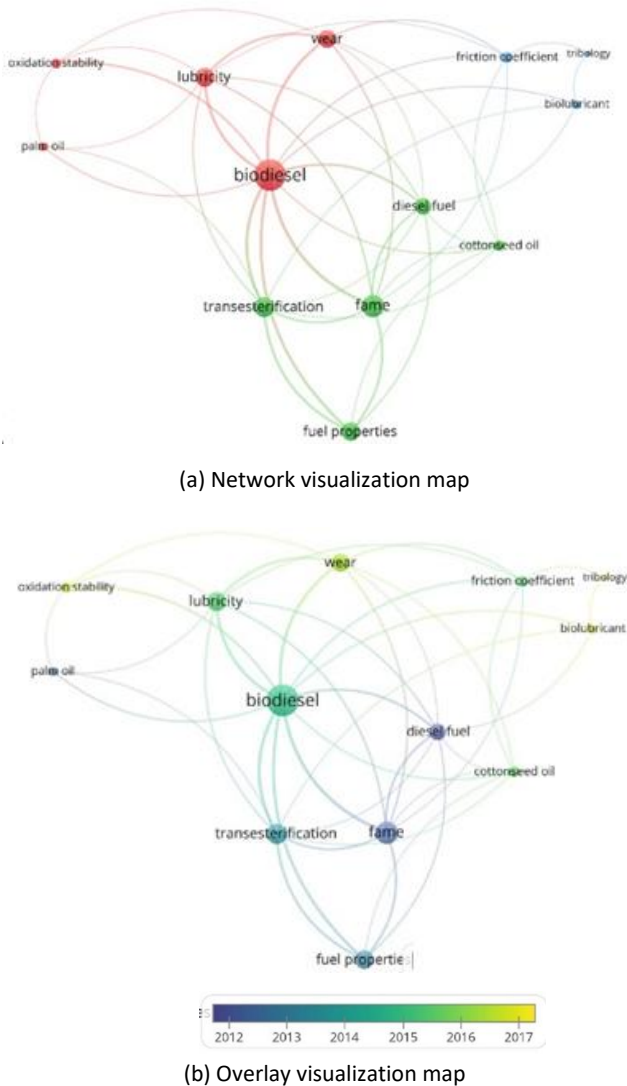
oxidation stability
wear
lubricity
friction coefficient
tribology
biolubricant
palm oil
biodiesel
diesel fuel
cottonseed oil
transesterification
fame
fuel properties

(a) Network visualization map

oxidation stability
wear
lubricity
friction coefficient
tribology
biolubricant
palm oil
biodiesel
diesel fuel
cottonseed oil
transesterification
fame
fuel properties

2012 2013 2014 2015 2016 2017

(b) Overlay visualization map